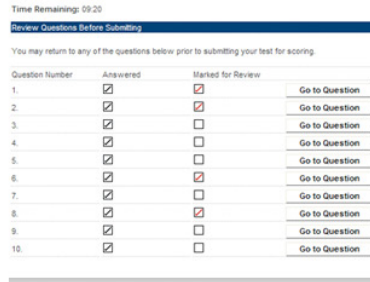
Time Remaining: 09:20

Review Questions Before Submitting

You may return to any of the questions below prior to submitting your test for scoring.

| Question Number | Answered | Marked for Review | |
|---|---|---|---|
| 1. | ☑ | ☑ | Go to Question |
| 2. | ☑ | ☑ | Go to Question |
| 3. | ☑ | ☐ | Go to Question |
| 4. | ☑ | ☐ | Go to Question |
| 5. | ☑ | ☐ | Go to Question |
| 6. | ☑ | ☑ | Go to Question |
| 7. | ☑ | ☐ | Go to Question |
| 8. | ☑ | ☑ | Go to Question |
| 9. | ☑ | ☐ | Go to Question |
| 10. | ☑ | ☐ | Go to Question |